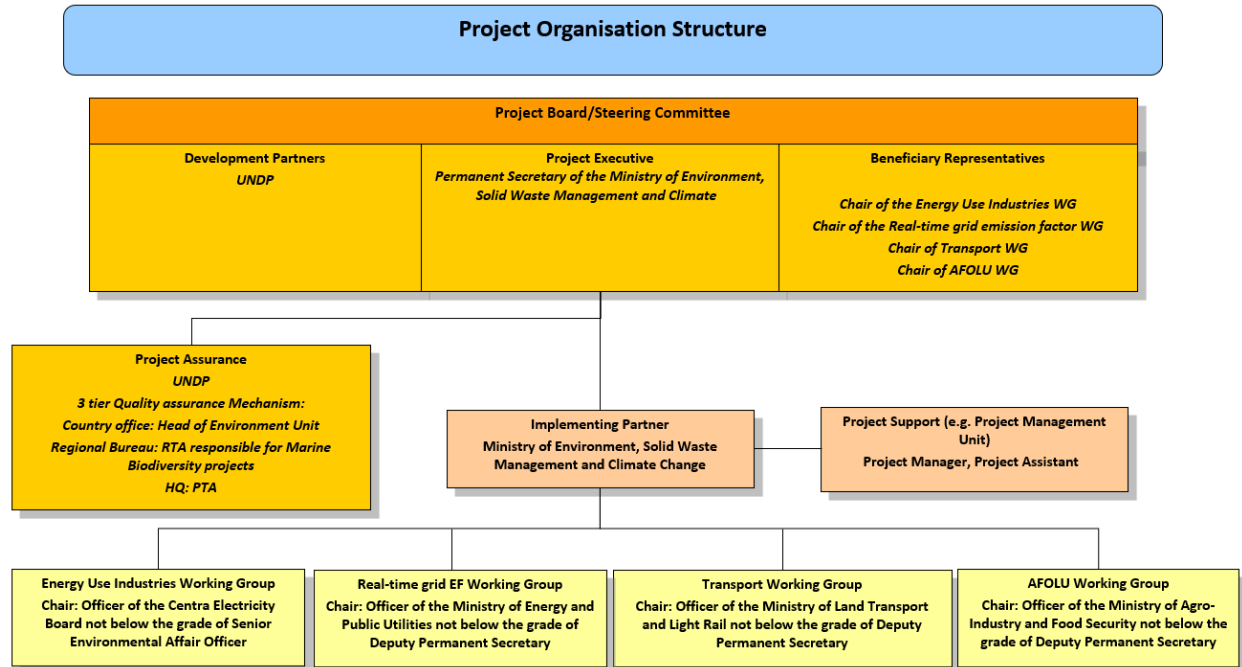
Project Organisation Structure

Project Board/Steering Committee

Development Partners
UNDP

Project Executive
Permanent Secretary of the Ministry of Environment, Solid Waste Management and Climate

Beneficiary Representatives
Chair of the Energy Use Industries WG
Chair of the Real-time grid emission factor WG
Chair of Transport WG
Chair of AFOLU WG

Project Assurance
UNDP
3 tier Quality assurance Mechanism:
Country office: Head of Environment Unit
Regional Bureau: RTA responsible for Marine Biodiversity projects
HQ: PTA

Implementing Partner
Ministry of Environment, Solid Waste Management and Climate Change

Project Support (e.g. Project Management Unit)
Project Manager, Project Assistant

Energy Use Industries Working Group
Chair: Officer of the Centra Electricity Board not below the grade of Senior Environmental Affair Officer

Real-time grid EF Working Group
Chair: Officer of the Ministry of Energy and Public Utilities not below the grade of Deputy Permanent Secretary

Transport Working Group
Chair: Officer of the Ministry of Land Transport and Light Rail not below the grade of Deputy Permanent Secretary

AFOLU Working Group
Chair: Officer of the Ministry of Agro-Industry and Food Security not below the grade of Deputy Permanent Secretary